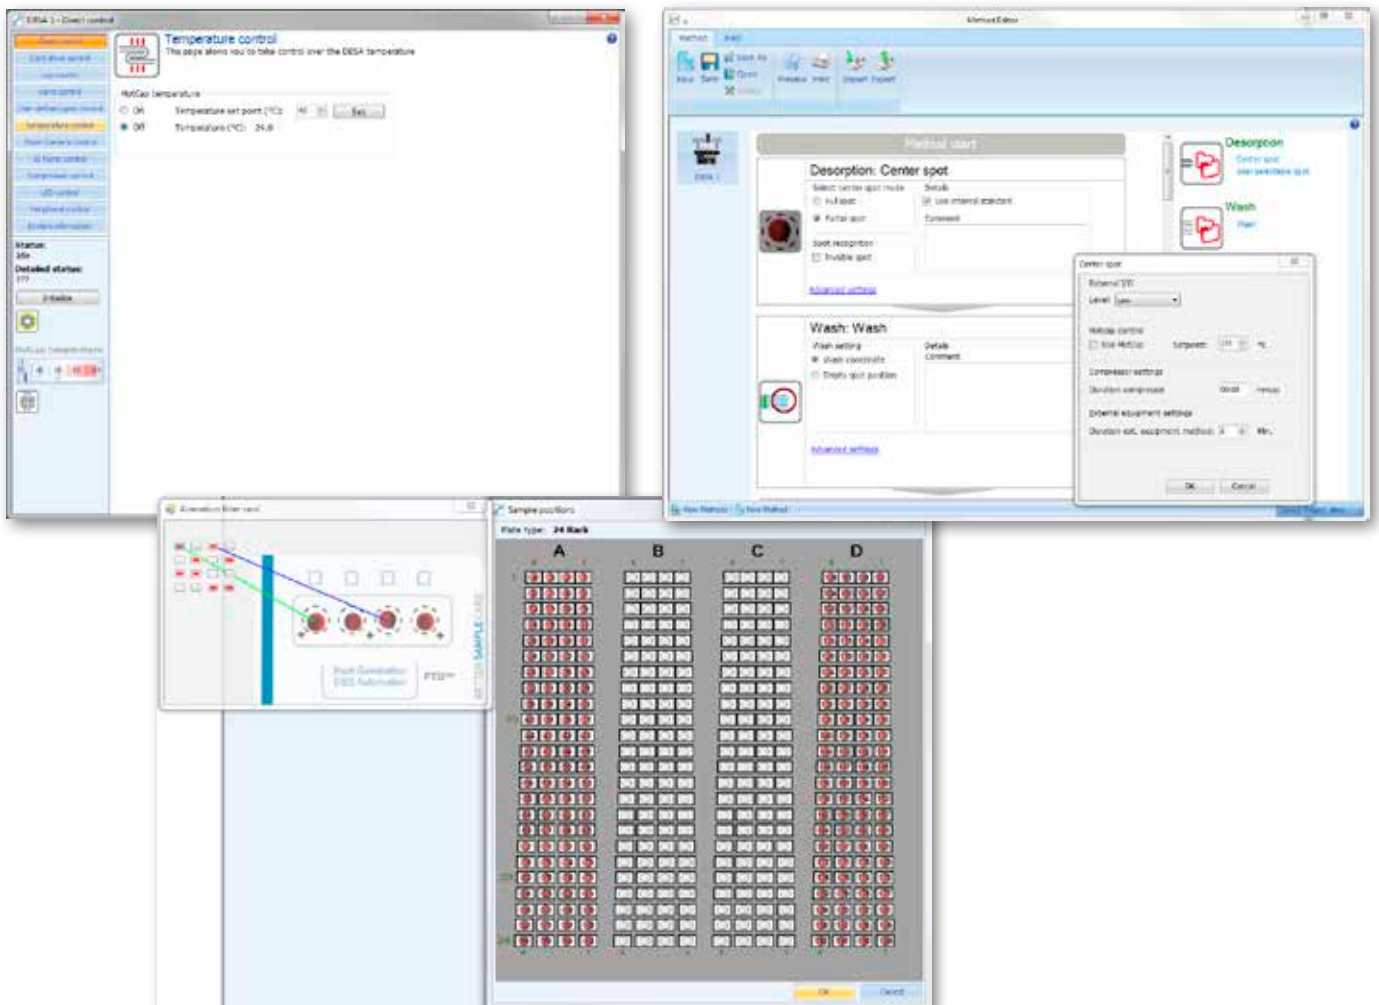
DESA 1 - Direct control

Temperature control
This page allows you to take control over the DESA temperature

HotCap temperature
On Temperature set point (°C): Set
Off Temperature (°C): 24.8

Status:
Idle
Detailed status:

Method Editor

Method start

Desorption: Center spot
Select center spot mode
Full spot
Partial spot
Details
Use internal standard
Comment
Spot recognition
Invisible spot
Advanced settings

Wash: Wash
Wash setting
Wash capillary
Empty spot position
Details
Comment
Advanced settings

Desorption
Center spot

Wash

Center spot
External I/O
Level
HotCap control
Use HotCap
Setpoint
Compression settings
Duration compression
External equipment settings
OK Cancel

Sample positions
Plate type: 24 Rack

| A | B | C | D |
|---|---|---|---|

1
16
20
24

SAMPLE CARD
Fourth Generation
DBS Automation

OK Cancel